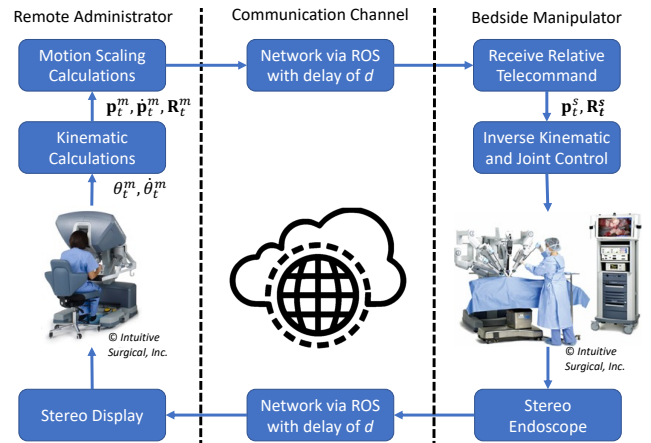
Remote Administrator

Communication Channel

Bedside Manipulator

Motion Scaling Calculations

Network via ROS with delay of $d$

Receive Relative Telecommand

$\mathbf{p}_t^m, \dot{\mathbf{p}}_t^m, \mathbf{R}_t^m$

$\mathbf{p}_t^s, \mathbf{R}_t^s$

Kinematic Calculations

Inverse Kinematic and Joint Control

$\theta_t^m, \dot{\theta}_t^m$

© Intuitive Surgical, Inc.

© Intuitive Surgical, Inc.

Stereo Display

Network via ROS with delay of $d$

Stereo Endoscope